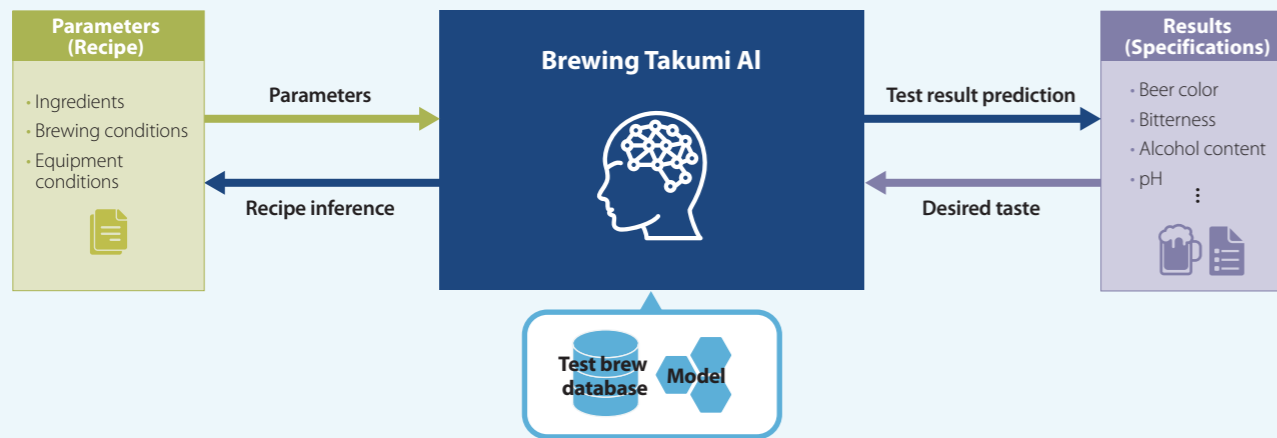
Parameters (Recipe)

· Ingredients
· Brewing conditions
· Equipment conditions

Parameters

Recipe inference

Brewing Takumi AI

Test result prediction

Desired taste

Results (Specifications)

· Beer color
· Bitterness
· Alcohol content
· pH
⋮

Test brew database

Model